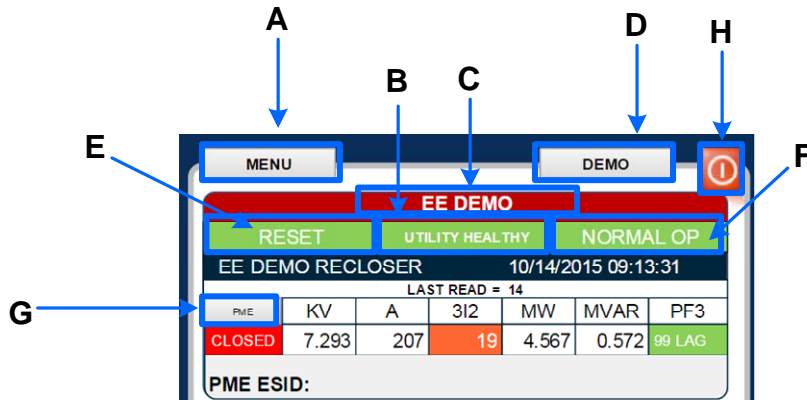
A

D

H

B

C

E

F

MENU

DEMO

EE DEMO

RESET

UTILITY HEALTHY

NORMAL OP

EE DEMO RECLOSER 10/14/2015 09:13:31

LAST READ = 14

G

| PME | KV | A | 3I2 | MW | MVAR | PF3 |
|---|---|---|---|---|---|---|
| CLOSED | 7.293 | 207 | 19 | 4.567 | 0.572 | 99 LAG |

PME ESID: